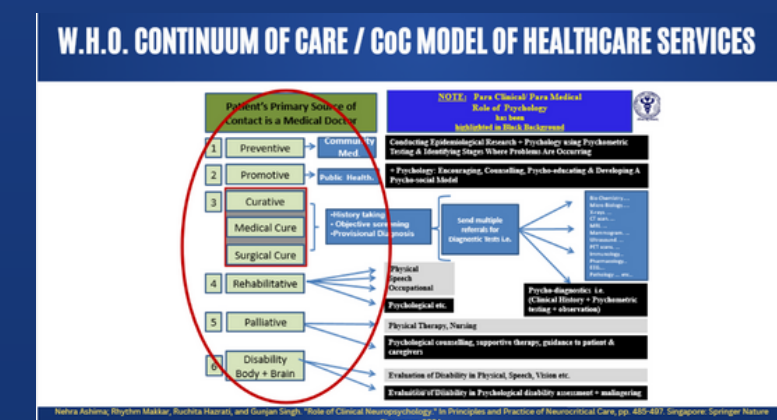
W.H.O. CONTINUUM OF CARE / CoC MODEL OF HEALTHCARE SERVICES

Patient's Primary Source of Contact is a Medical Doctor

NOTE: Para Clinical/ Para Medical Role of Psychology has been highlighted in Black Background

1 Preventive

Community Med.

Conducting Epidemiological Research + Psychology using Psychometric Testing & Identifying Stages Where Problems Are Occurring

2 Promotive

Public Health.

+ Psychology: Encouraging, Counselling, Psycho-educating & Developing A Psycho-social Model

3 Curative

Medical Cure

Surgical Cure

•History taking •Objective screening •Provisional Diagnosis

Send multiple referrals for Diagnostic Tests i.e.

Bio Chemistry.... Micro Biology.... X-ray.... CT scan.... MRI.... Mammogram.... Ultrasound.... PET scans.... Immunology.... Psychometry.... EEG.... Pathology.... etc...

Psycho-diagnostics i.e. (Clinical History + Psychometric testing + observation)

4 Rehabilitative

Physical Speech Occupational

Psychological etc.

5 Palliative

Physical Therapy, Nursing

Psychological counselling, supportive therapy, guidance to patient & caregivers

6 Disability Body + Brain

Evaluation of Disability in Physical, Speech, Vision etc.

Evaluation of Disability in Psychological disability assessment + malingering

Nehra Ashima; Rhythm Makkar, Ruchita Hazrati, and Gunjan Singh. "Role of Clinical Neuropsychology." In Principles and Practice of Neurocritical Care, pp. 485-497. Singapore: Springer Nature